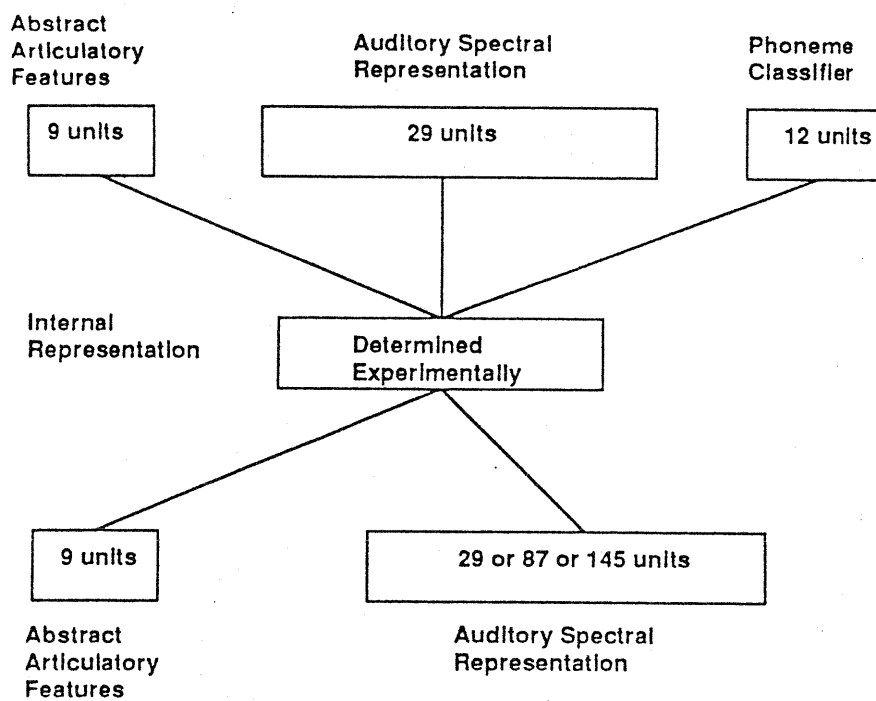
Abstract Articulatory Features

Auditory Spectral Representation

Phoneme Classifier

9 units

29 units

12 units

Internal Representation

Determined Experimentally

9 units

29 or 87 or 145 units

Abstract Articulatory Features

Auditory Spectral Representation